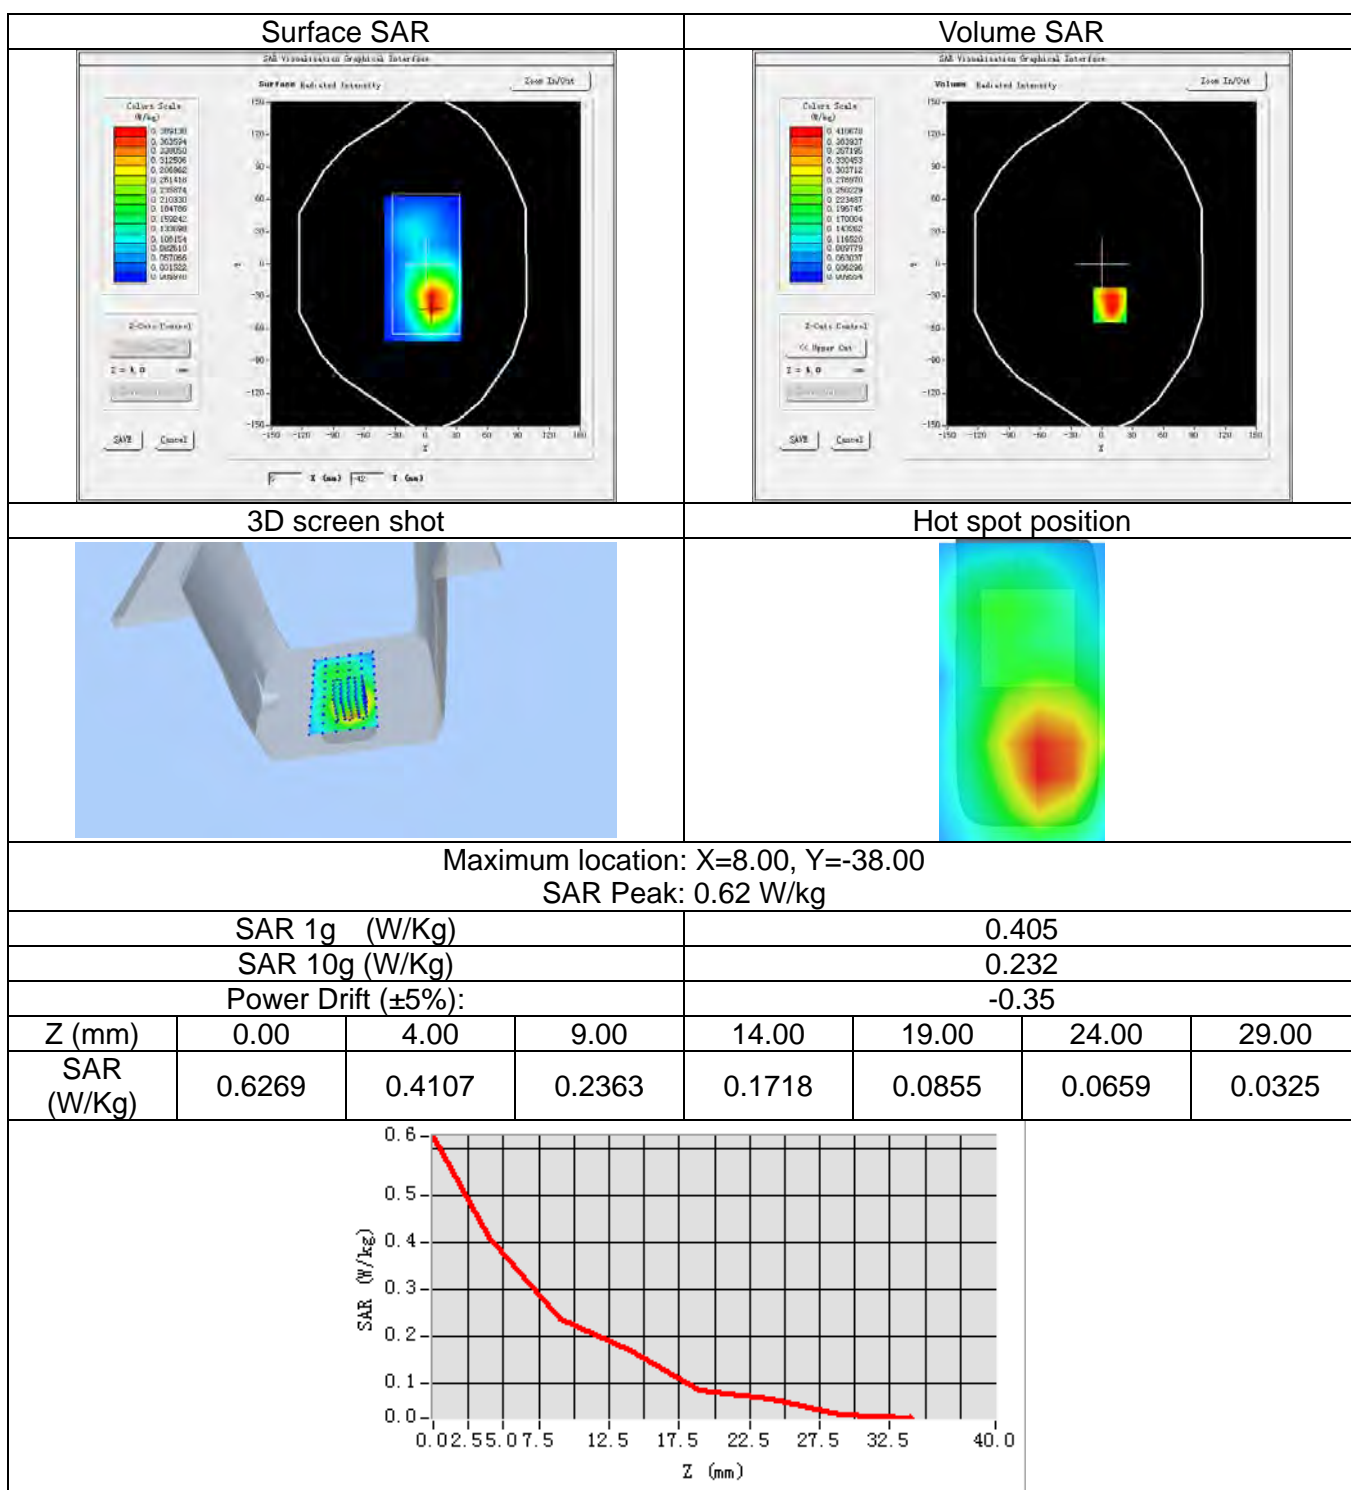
| Surface SAR | Volume SAR |
|---|---|
| SAR Visualization Graphical Interface | SAR Visualization Graphical Interface |
| Surface Radiated Intensity | Volume Radiated Intensity |
| Zoom In/Out | Zoom In/Out |
| Colors Scale (W/kg) | Colors Scale (W/kg) |
| Z-Cuts Control | Z-Cuts Control |
| SAVE Cancel | SAVE Cancel |
| X (mm) Y (mm) | << Upper Cut |

| 3D screen shot | Hot spot position |
|---|---|

Maximum location: X=8.00, Y=-38.00
SAR Peak: 0.62 W/kg

| SAR 1g (W/Kg) | 0.405 |
|---|---|
| SAR 10g (W/Kg) | 0.232 |
| Power Drift (±5%): | -0.35 |

| Z (mm) | 0.00 | 4.00 | 9.00 | 14.00 | 19.00 | 24.00 | 29.00 |
|---|---|---|---|---|---|---|---|
| SAR (W/Kg) | 0.6269 | 0.4107 | 0.2363 | 0.1718 | 0.0855 | 0.0659 | 0.0325 |

SAR (W/kg)
0.6
0.5
0.4
0.3
0.2
0.1
0.0
0.0 2.5 5.0 7.5 12.5 17.5 22.5 27.5 32.5 40.0
Z (mm)